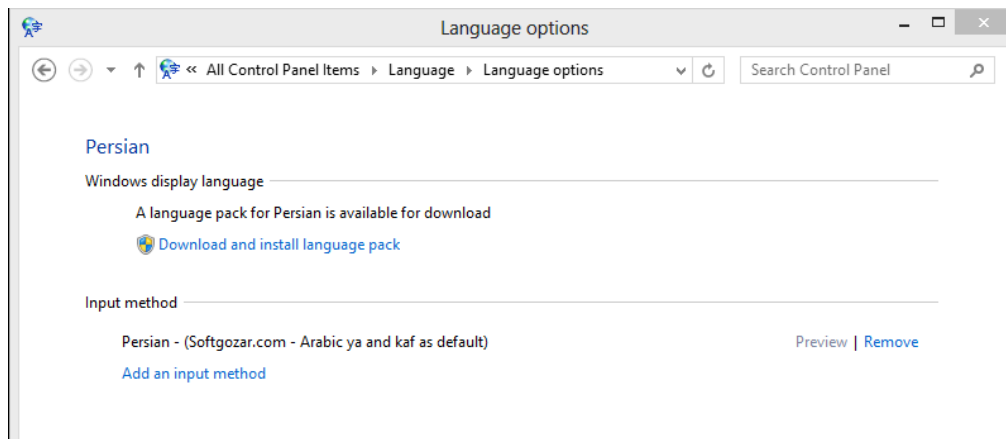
Language options

« All Control Panel Items ▸ Language ▸ Language options

Search Control Panel

Persian

Windows display language

A language pack for Persian is available for download

Download and install language pack

Input method

Persian - (Softgozar.com - Arabic ya and kaf as default)

Preview | Remove

Add an input method